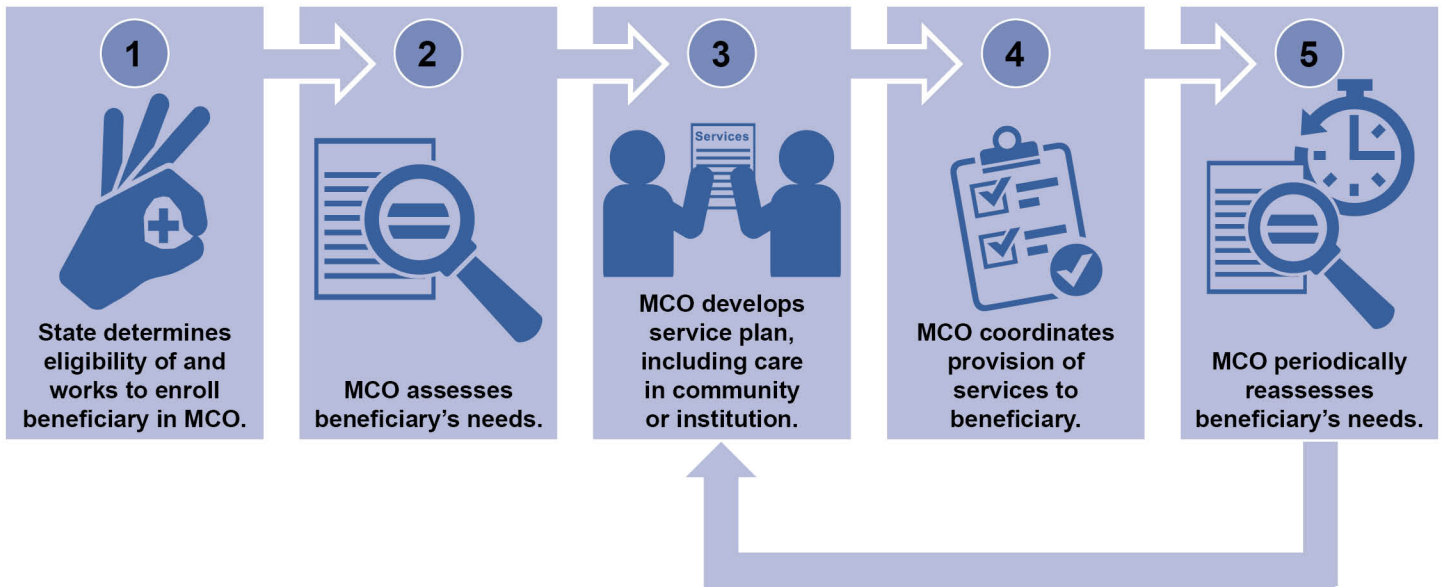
1

State determines eligibility of and works to enroll beneficiary in MCO.

2

MCO assesses beneficiary’s needs.

3

Services

MCO develops service plan, including care in community or institution.

4

MCO coordinates provision of services to beneficiary.

5

MCO periodically reassesses beneficiary’s needs.